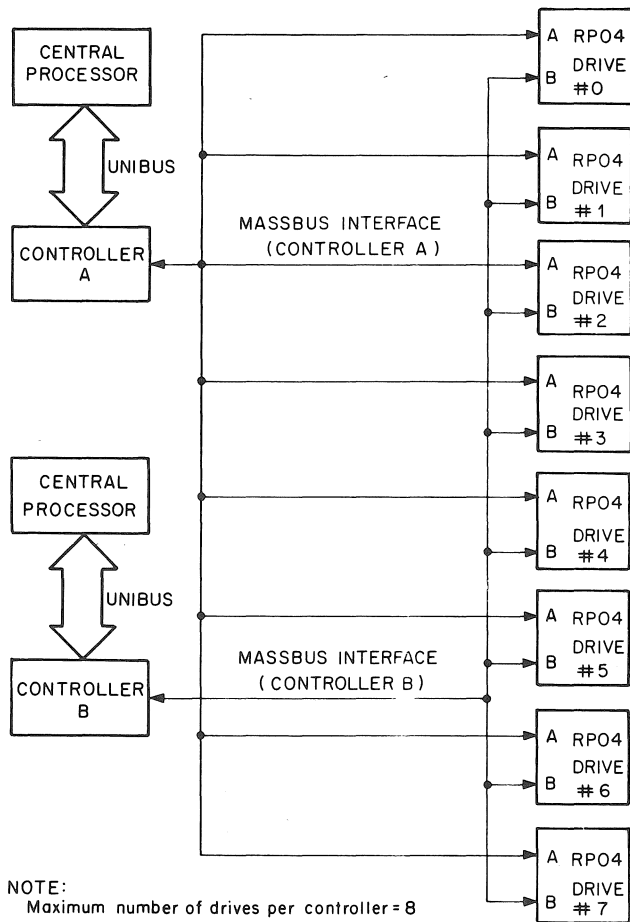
CENTRAL PROCESSOR

UNIBUS

CONTROLLER A

MASSBUS INTERFACE (CONTROLLER A)

A RPO4 DRIVE B #0

A RPO4 DRIVE B #1

A RPO4 DRIVE B #2

A RPO4 DRIVE B #3

CENTRAL PROCESSOR

UNIBUS

CONTROLLER B

MASSBUS INTERFACE (CONTROLLER B)

A RPO4 DRIVE B #4

A RPO4 DRIVE B #5

A RPO4 DRIVE B #6

A RPO4 DRIVE B #7

NOTE:
Maximum number of drives per controller = 8